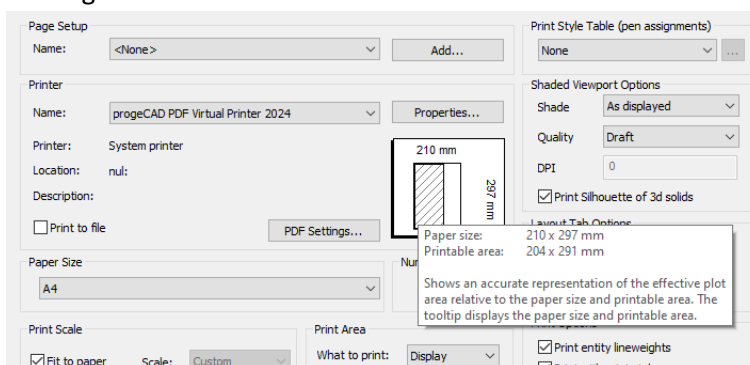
Page Setup

Name: <None>

Add...

Print Style Table (pen assignments)

None

...

Printer

Name: progeCAD PDF Virtual Printer 2024

Properties...

Printer: System printer

Location: nul:

Description:

210 mm

297 mm

Print to file

PDF Settings...

Shaded Viewport Options

Shade As displayed

Quality Draft

DPI 0

Print Silhouette of 3d solids

Layout Tab Options

Paper size: 210 x 297 mm

Printable area: 204 x 291 mm

Shows an accurate representation of the effective plot area relative to the paper size and printable area. The tooltip displays the paper size and printable area.

Paper Size

A4

Nu

Print Scale

Fit to paper

Scale: Custom

Print Area

What to print: Display

Print entity lineweights